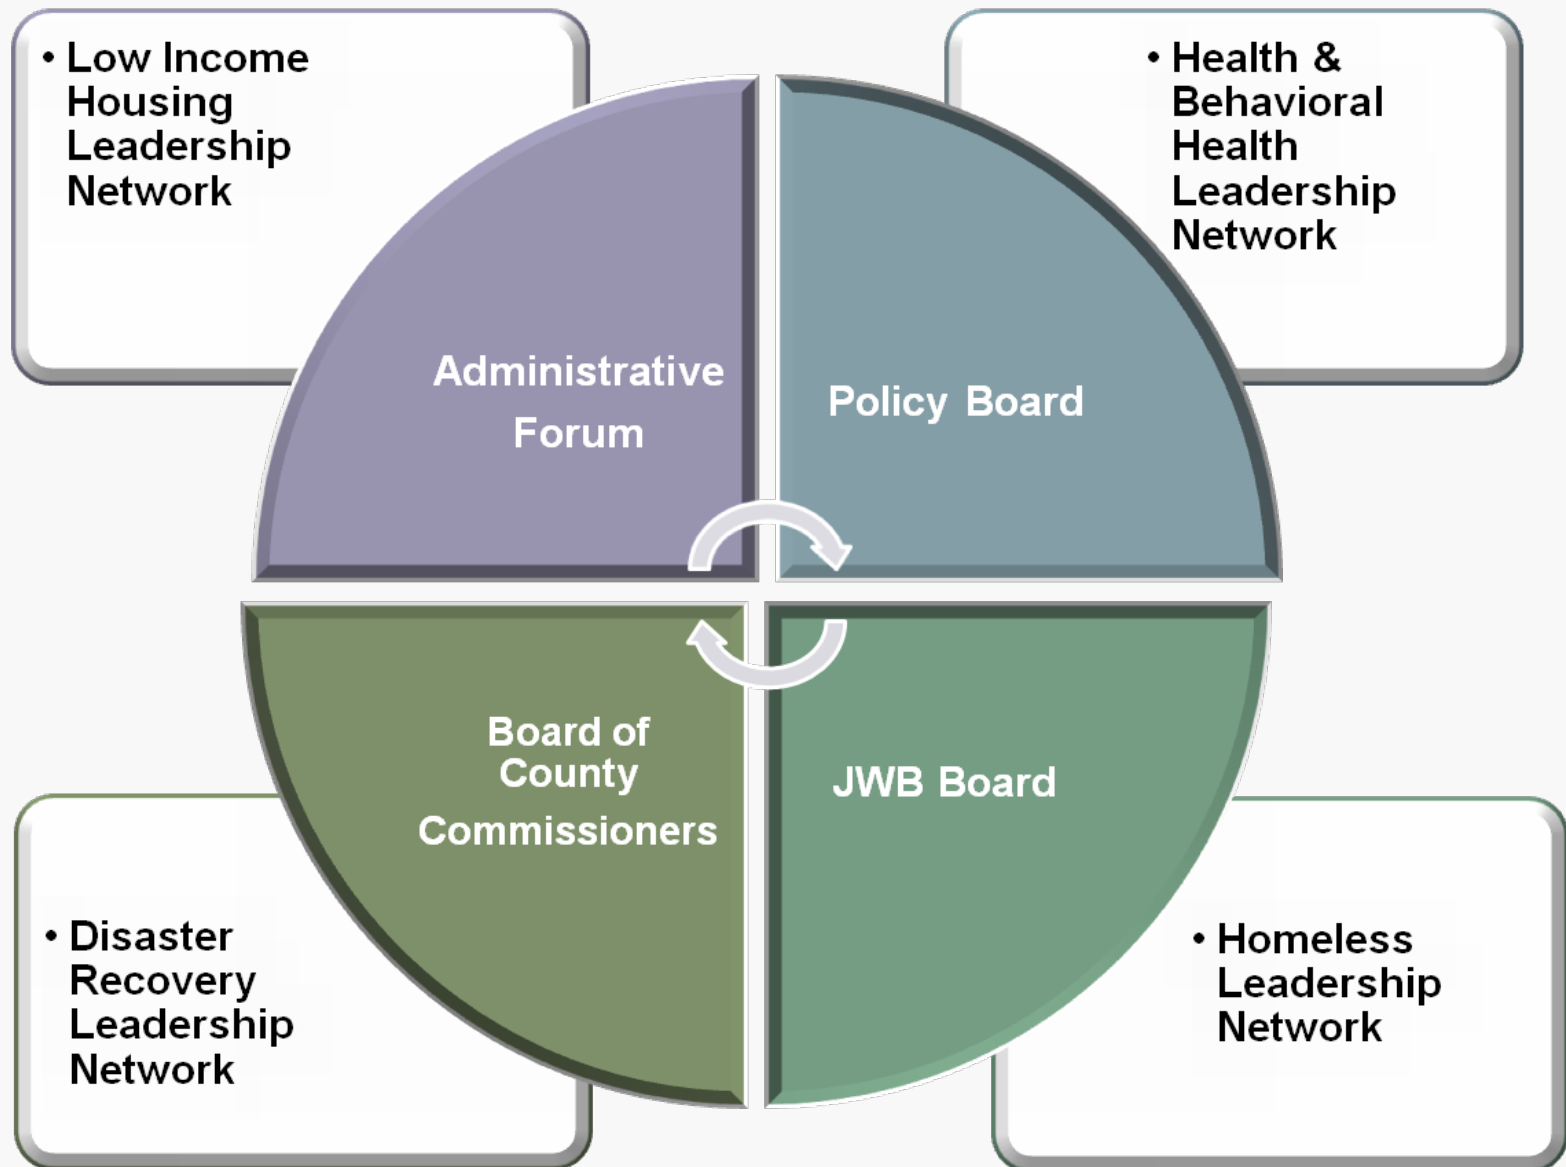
• Low Income Housing Leadership Network

• Health & Behavioral Health Leadership Network

Administrative Forum

Policy Board

Board of County Commissioners

JWB Board

• Disaster Recovery Leadership Network

• Homeless Leadership Network